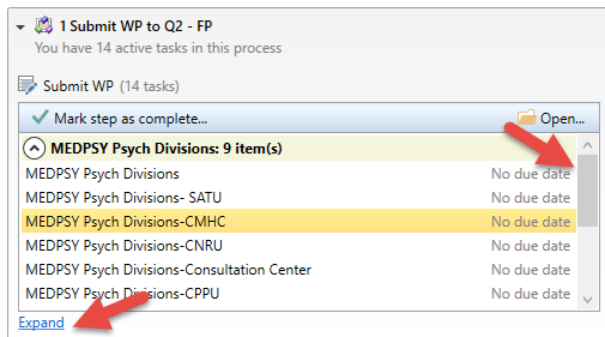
1 Submit WP to Q2 - FP
You have 14 active tasks in this process

Submit WP (14 tasks)

Mark step as complete...
Open...

MEDPSY Psych Divisions: 9 item(s)

| | |
|---|---|
| MEDPSY Psych Divisions | No due date |
| MEDPSY Psych Divisions- SATU | No due date |
| MEDPSY Psych Divisions-CMHC | No due date |
| MEDPSY Psych Divisions-CNRU | No due date |
| MEDPSY Psych Divisions-Consultation Center | No due date |
| MEDPSY Psych Divisions-CPPU | No due date |

Expand